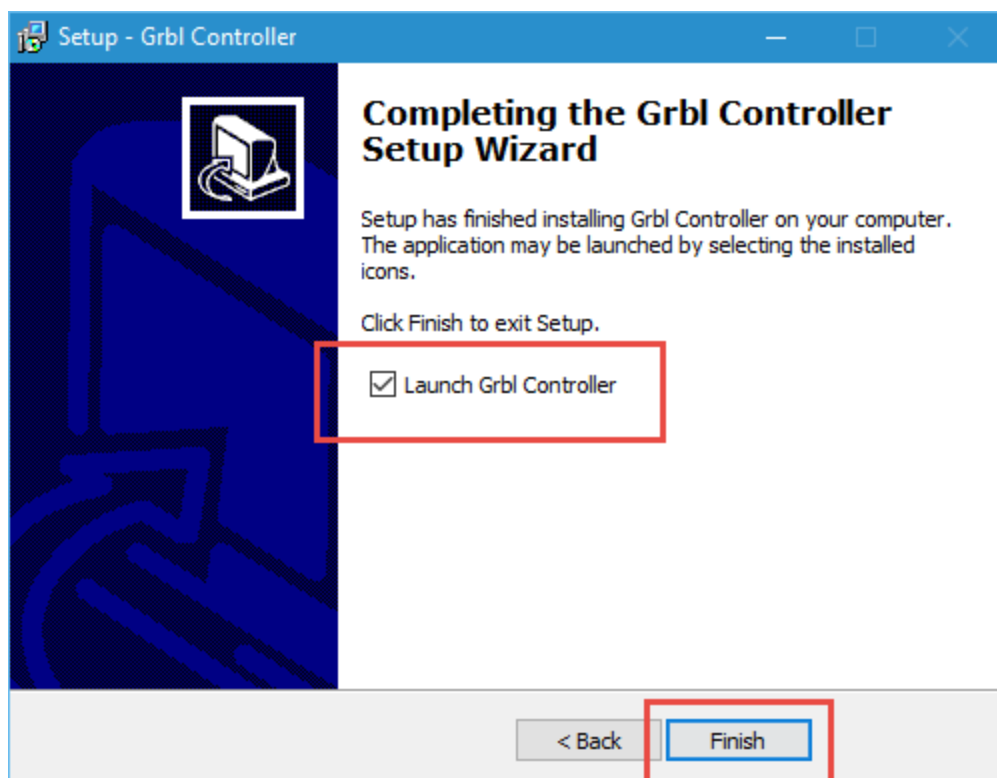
Setup - Grbl Controller

Completing the Grbl Controller Setup Wizard

Setup has finished installing Grbl Controller on your computer. The application may be launched by selecting the installed icons.

Click Finish to exit Setup.

Launch Grbl Controller

< Back

Finish